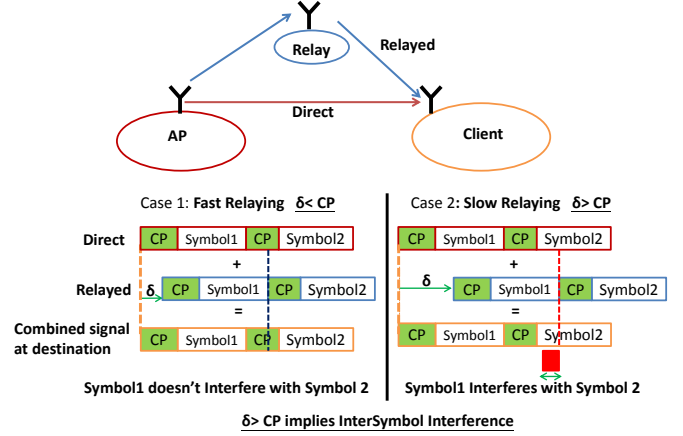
Relay

Relayed

Direct

AP

Client

Case 1: **Fast Relaying** **δ< CP**

Direct | CP | Symbol1 | CP | Symbol2

+

Relayed δ | CP | Symbol1 | CP | Symbol2

=

Combined signal at destination | CP | Symbol1 | CP | Symbol2

**Symbol1 doesn't Interfere with Symbol 2**

Case 2: **Slow Relaying** **δ> CP**

CP | Symbol1 | CP | Symbol2

+

δ | CP | Symbol1 | CP | Symbol2

=

CP | Symbol1 | CP | Symbol2

**Symbol1 Interferes with Symbol 2**

**δ> CP implies InterSymbol Interference**